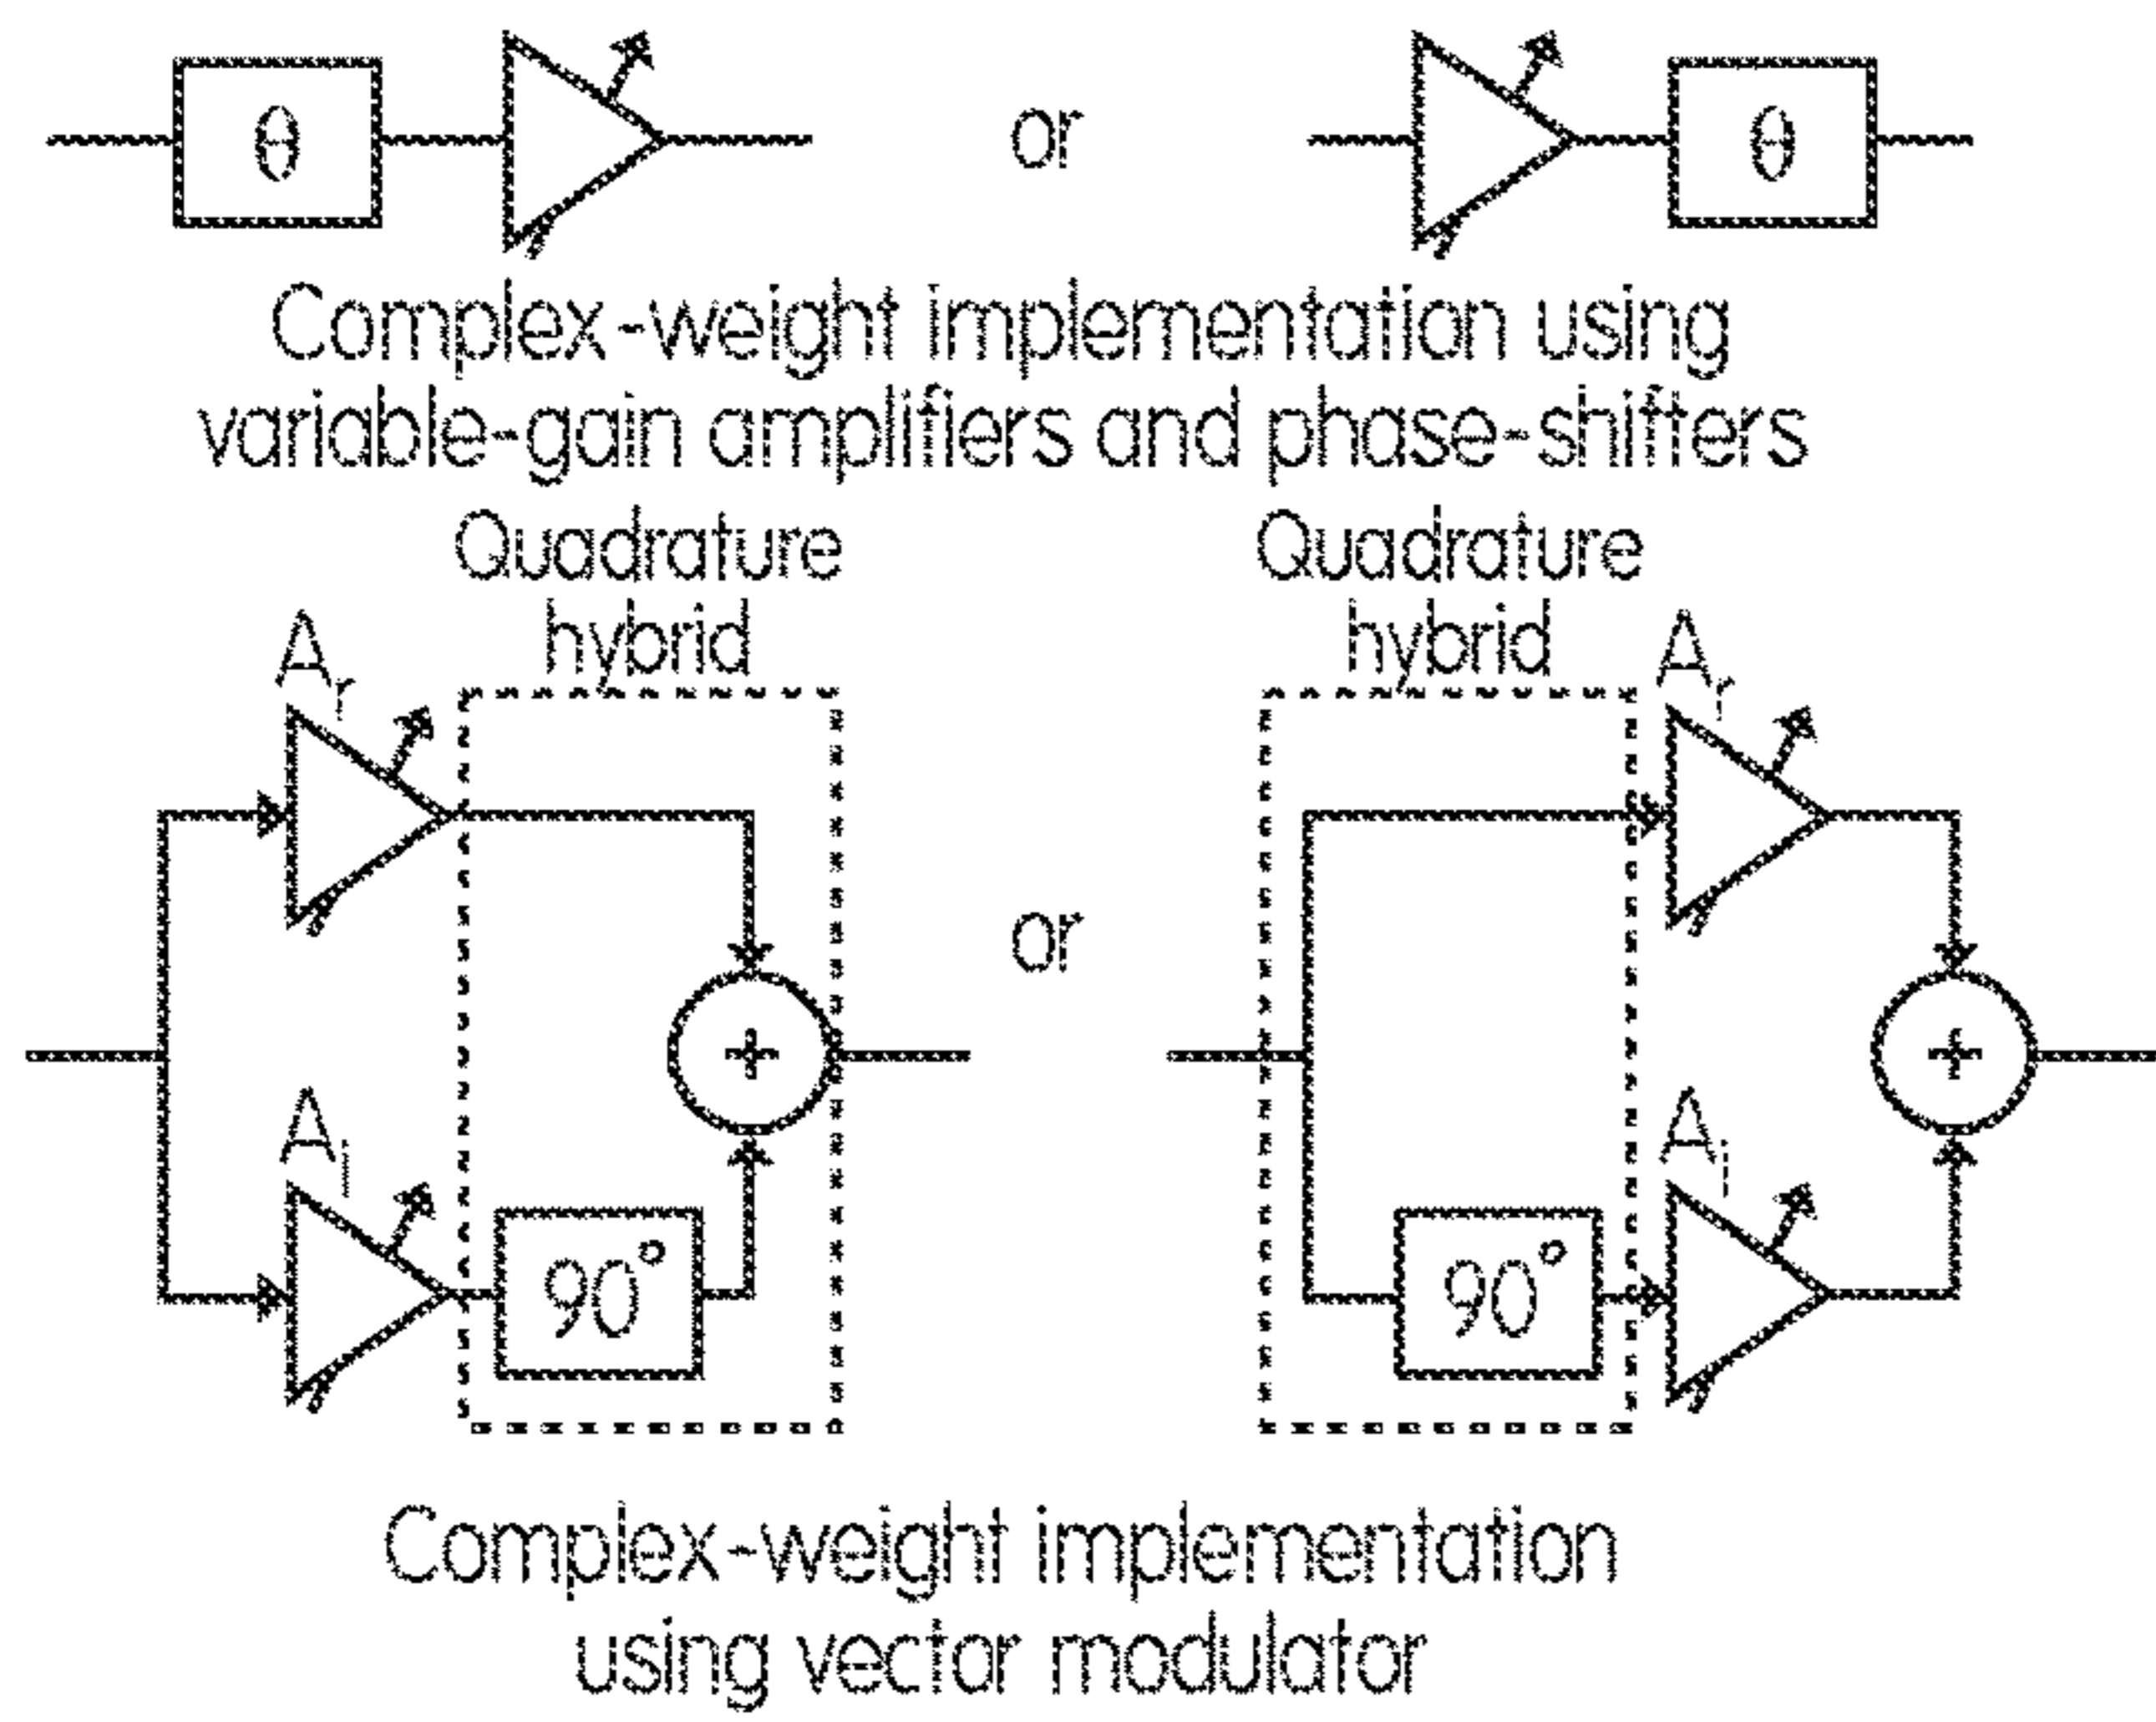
$\theta$

or

$\theta$

Complex-weight implementation using variable-gain amplifiers and phase-shifters

Quadrature hybrid

$A_r$

$A_i$

+

$90^\circ$

or

Quadrature hybrid

$A_r$

$A_i$

+

$90^\circ$

Complex-weight implementation using vector modulator